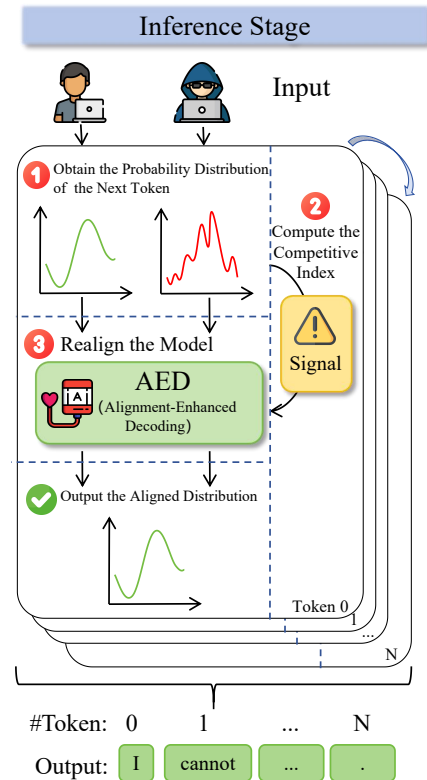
Inference Stage

Input

1 Obtain the Probability Distribution of the Next Token

2 Compute the Competitive Index

Signal

3 Realign the Model

AED
(Alignment-Enhanced Decoding)

AI

Output the Aligned Distribution

Token 0
1
...
N

#Token: 0 1 ... N

Output: I cannot ... .